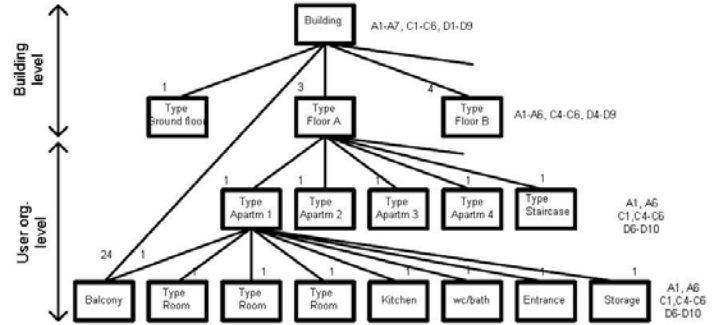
Building level

User org. level

Building

A1-A7, C1-C6, D1-D9

1

3

4

Type Ground floor

Type Floor A

Type Floor B

A1-A6, C4-C6, D4-D9

1

1

1

1

1

Type Apartm 1

Type Apartm 2

Type Apartm 3

Type Apartm 4

Type Staircase

A1, A6 C1,C4-C6 D6-D10

24

1

1

1

1

1

1

1

1

Balcony

Type Room

Type Room

Type Room

Kitchen

wc/bath

Entrance

Storage

A1, A6 C1,C4-C6 D6-D10